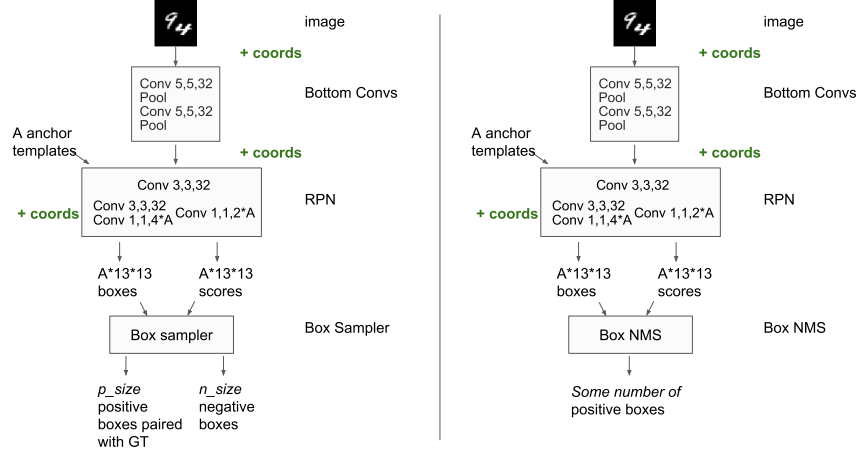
image

+ coords

Conv 5,5,32
Pool
Conv 5,5,32
Pool

Bottom Convs

A anchor templates

+ coords

Conv 3,3,32

Conv 3,3,32
Conv 1,1,4*A

Conv 1,1,2*A

RPN

+ coords

A*13*13 boxes

A*13*13 scores

Box sampler

Box Sampler

*p_size* positive boxes paired with GT

*n_size* negative boxes

image

+ coords

Conv 5,5,32
Pool
Conv 5,5,32
Pool

Bottom Convs

A anchor templates

+ coords

Conv 3,3,32

Conv 3,3,32
Conv 1,1,4*A

Conv 1,1,2*A

RPN

+ coords

A*13*13 boxes

A*13*13 scores

Box NMS

Box NMS

*Some number of* positive boxes